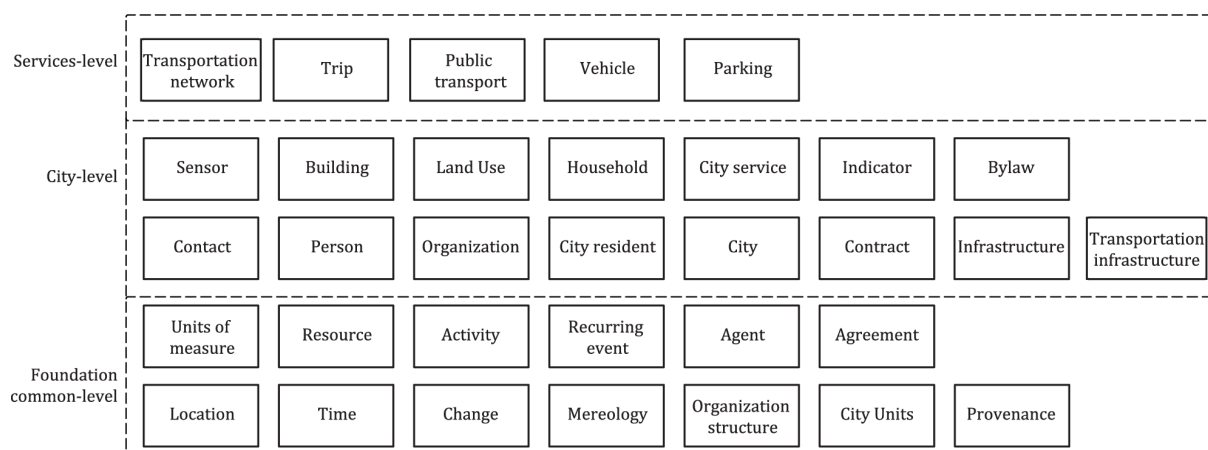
Services-level

Transportation network | Trip | Public transport | Vehicle | Parking

City-level

Sensor | Building | Land Use | Household | City service | Indicator | Bylaw

Contact | Person | Organization | City resident | City | Contract | Infrastructure | Transportation infrastructure

Foundation common-level

Units of measure | Resource | Activity | Recurring event | Agent | Agreement

Location | Time | Change | Mereology | Organization structure | City Units | Provenance